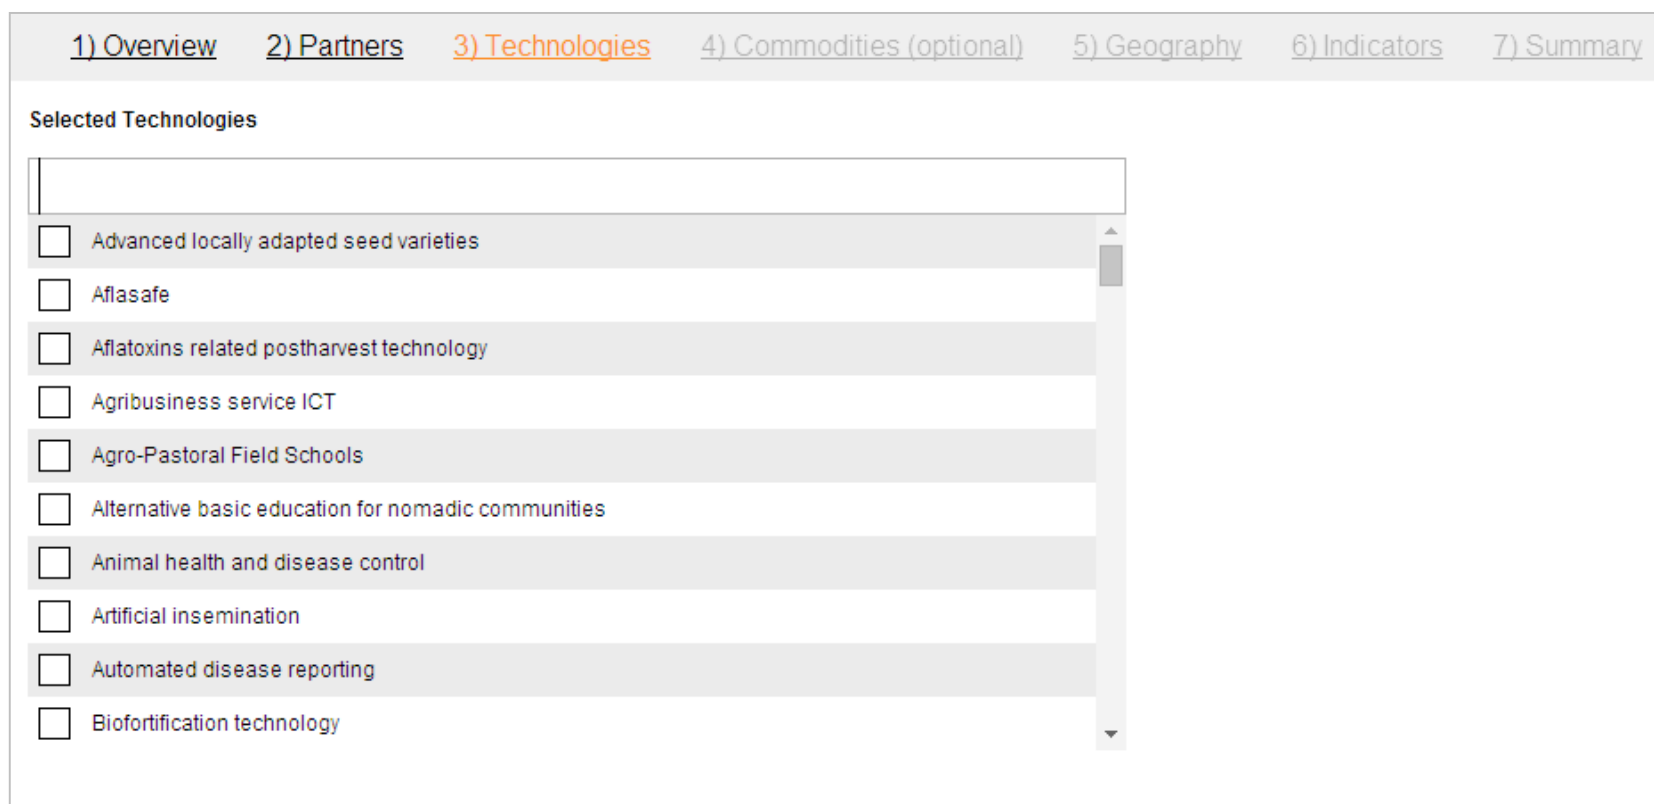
1) Overview 2) Partners 3) Technologies 4) Commodities (optional) 5) Geography 6) Indicators 7) Summary

Selected Technologies

Advanced locally adapted seed varieties

Aflasafe

Aflatoxins related postharvest technology

Agribusiness service ICT

Agro-Pastoral Field Schools

Alternative basic education for nomadic communities

Animal health and disease control

Artificial insemination

Automated disease reporting

Biofortification technology